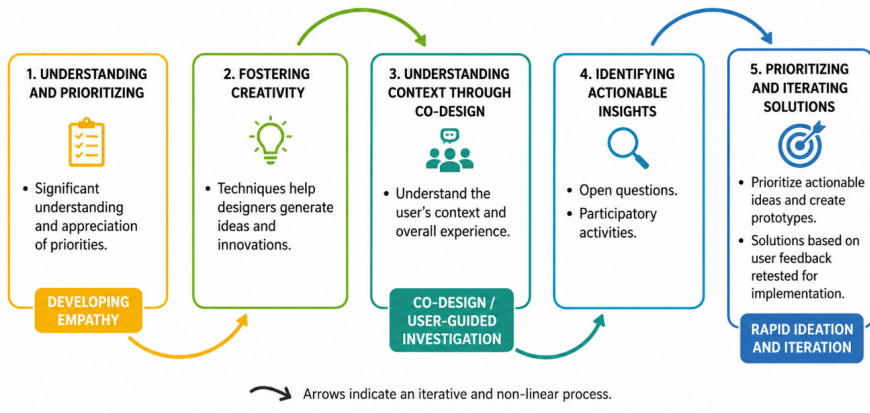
1. UNDERSTANDING AND PRIORITIZING

• Significant understanding and appreciation of priorities.

DEVELOPING EMPATHY

2. FOSTERING CREATIVITY

• Techniques help designers generate ideas and innovations.

3. UNDERSTANDING CONTEXT THROUGH CO-DESIGN

• Understand the user's context and overall experience.

CO-DESIGN / USER-GUIDED INVESTIGATION

4. IDENTIFYING ACTIONABLE INSIGHTS

• Open questions.

• Participatory activities.

5. PRIORITIZING AND ITERATING SOLUTIONS

• Prioritize actionable ideas and create prototypes.

• Solutions based on user feedback retested for implementation.

RAPID IDEATION AND ITERATION

Arrows indicate an iterative and non-linear process.